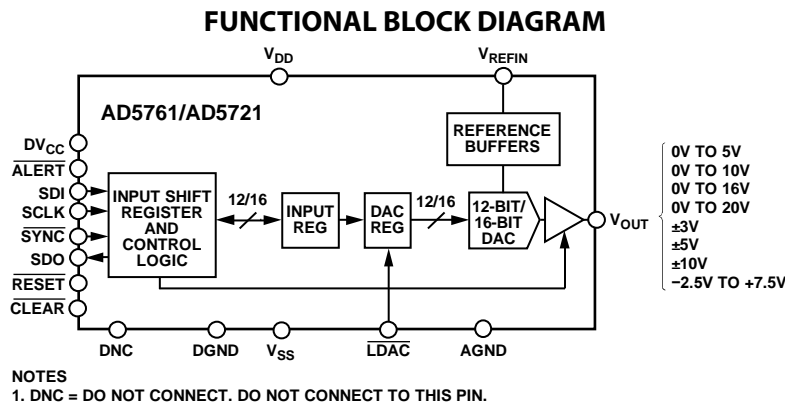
FUNCTIONAL BLOCK DIAGRAM

$V_{DD}$

$V_{REFIN}$

AD5761/AD5721

REFERENCE BUFFERS

$DV_{CC}$
$\overline{ALERT}$
SDI
SCLK
$\overline{SYNC}$
SDO
$\overline{RESET}$
$\overline{CLEAR}$

INPUT SHIFT REGISTER AND CONTROL LOGIC

12/16

INPUT REG

DAC REG

12/16

12-BIT/ 16-BIT DAC

$V_{OUT}$

0V TO 5V
0V TO 10V
0V TO 16V
0V TO 20V
±3V
±5V
±10V
−2.5V TO +7.5V

DNC
DGND
$V_{SS}$
$\overline{LDAC}$
AGND

NOTES
1. DNC = DO NOT CONNECT. DO NOT CONNECT TO THIS PIN.